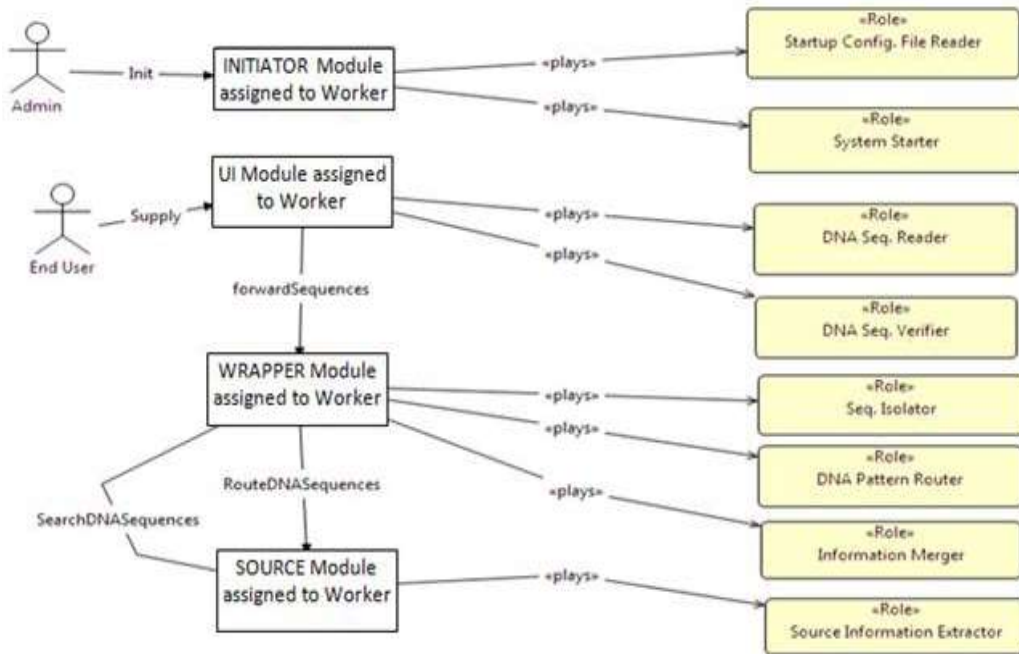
Admin

Init

INITIATOR Module assigned to Worker

«plays»

«plays»

«Role»
Startup Config. File Reader

«Role»
System Starter

End User

Supply

UI Module assigned to Worker

«plays»

«plays»

«Role»
DNA Seq. Reader

«Role»
DNA Seq. Verifier

forwardSequences

WRAPPER Module assigned to Worker

«plays»

«plays»

«plays»

«Role»
Seq. Isolator

«Role»
DNA Pattern Router

«Role»
Information Merger

RouteDNASequences

SearchDNASequences

SOURCE Module assigned to Worker

«plays»

«Role»
Source Information Extractor